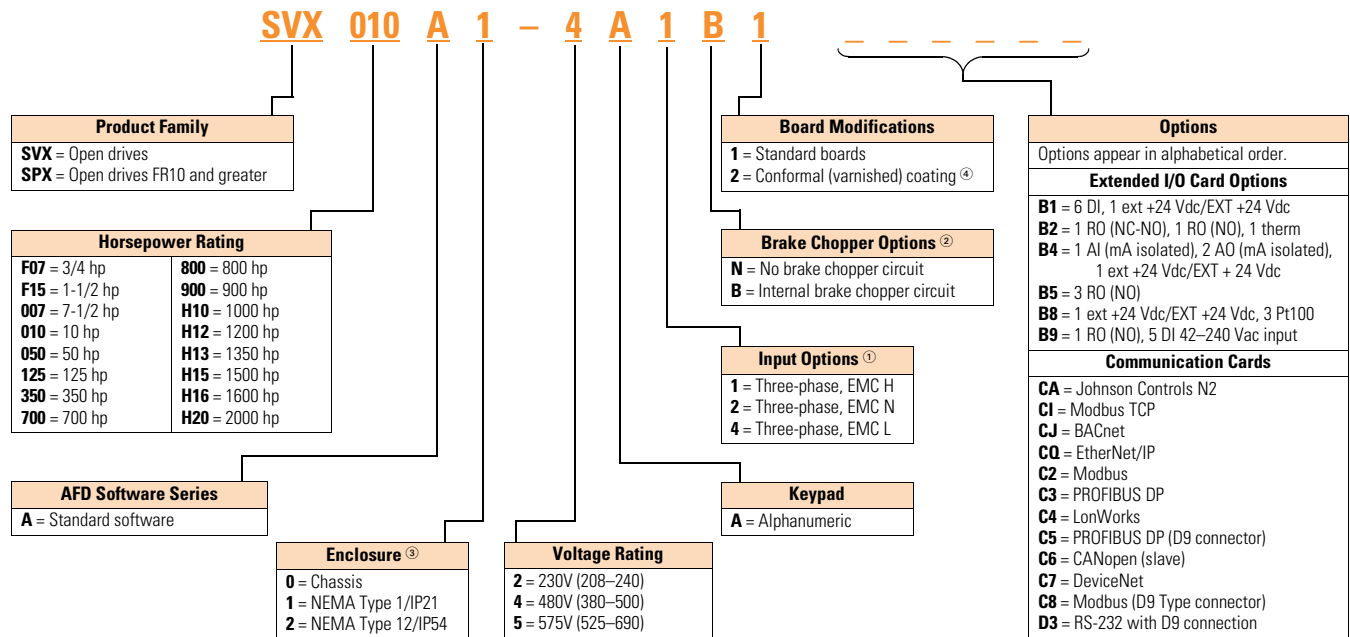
SVX 010 A 1 – 4 A 1 B 1 _ _ _ _ _ _

| Product Family |
|---|
| **SVX** = Open drives |
| **SPX** = Open drives FR10 and greater |

| Horsepower Rating | |
|---|---|
| **F07** = 3/4 hp | **800** = 800 hp |
| **F15** = 1-1/2 hp | **900** = 900 hp |
| **007** = 7-1/2 hp | **H10** = 1000 hp |
| **010** = 10 hp | **H12** = 1200 hp |
| **050** = 50 hp | **H13** = 1350 hp |
| **125** = 125 hp | **H15** = 1500 hp |
| **350** = 350 hp | **H16** = 1600 hp |
| **700** = 700 hp | **H20** = 2000 hp |

| AFD Software Series |
|---|
| **A** = Standard software |

| Enclosure ③ |
|---|
| **0** = Chassis |
| **1** = NEMA Type 1/IP21 |
| **2** = NEMA Type 12/IP54 |

| Voltage Rating |
|---|
| **2** = 230V (208–240) |
| **4** = 480V (380–500) |
| **5** = 575V (525–690) |

| Keypad |
|---|
| **A** = Alphanumeric |

| Input Options ① |
|---|
| **1** = Three-phase, EMC H |
| **2** = Three-phase, EMC N |
| **4** = Three-phase, EMC L |

| Brake Chopper Options ② |
|---|
| **N** = No brake chopper circuit |
| **B** = Internal brake chopper circuit |

| Board Modifications |
|---|
| **1** = Standard boards |
| **2** = Conformal (varnished) coating ④ |

| Options |
|---|
| Options appear in alphabetical order. |
| **Extended I/O Card Options** |
| **B1** = 6 DI, 1 ext +24 Vdc/EXT +24 Vdc |
| **B2** = 1 RO (NC-NO), 1 RO (NO), 1 therm |
| **B4** = 1 AI (mA isolated), 2 AO (mA isolated), 1 ext +24 Vdc/EXT + 24 Vdc |
| **B5** = 3 RO (NO) |
| **B8** = 1 ext +24 Vdc/EXT +24 Vdc, 3 Pt100 |
| **B9** = 1 RO (NO), 5 DI 42–240 Vac input |
| **Communication Cards** |
| **CA** = Johnson Controls N2 |
| **CI** = Modbus TCP |
| **CJ** = BACnet |
| **CQ** = EtherNet/IP |
| **C2** = Modbus |
| **C3** = PROFIBUS DP |
| **C4** = LonWorks |
| **C5** = PROFIBUS DP (D9 connector) |
| **C6** = CANopen (slave) |
| **C7** = DeviceNet |
| **C8** = Modbus (D9 Type connector) |
| **D3** = RS-232 with D9 connection |